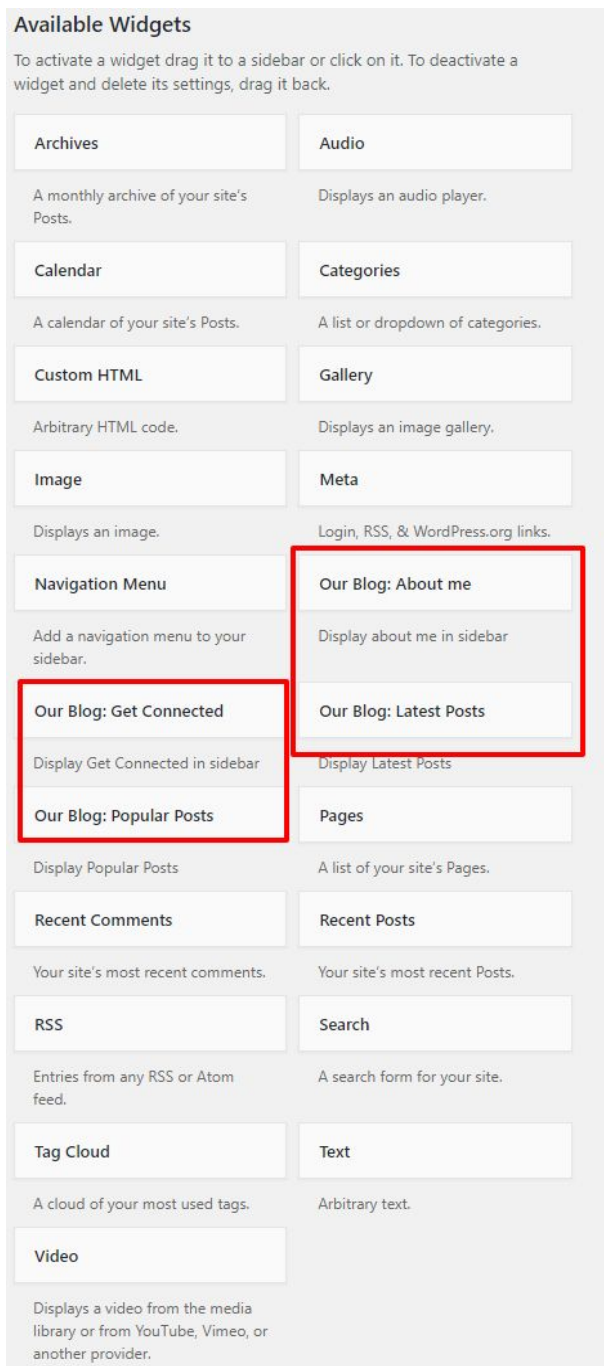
Available Widgets

To activate a widget drag it to a sidebar or click on it. To deactivate a widget and delete its settings, drag it back.

Archives

A monthly archive of your site's Posts.

Audio

Displays an audio player.

Calendar

A calendar of your site's Posts.

Categories

A list or dropdown of categories.

Custom HTML

Arbitrary HTML code.

Gallery

Displays an image gallery.

Image

Displays an image.

Meta

Login, RSS, & WordPress.org links.

Navigation Menu

Add a navigation menu to your sidebar.

Our Blog: About me

Display about me in sidebar

Our Blog: Get Connected

Display Get Connected in sidebar

Our Blog: Latest Posts

Display Latest Posts

Our Blog: Popular Posts

Display Popular Posts

Pages

A list of your site's Pages.

Recent Comments

Your site's most recent comments.

Recent Posts

Your site's most recent Posts.

RSS

Entries from any RSS or Atom feed.

Search

A search form for your site.

Tag Cloud

A cloud of your most used tags.

Text

Arbitrary text.

Video

Displays a video from the media library or from YouTube, Vimeo, or another provider.